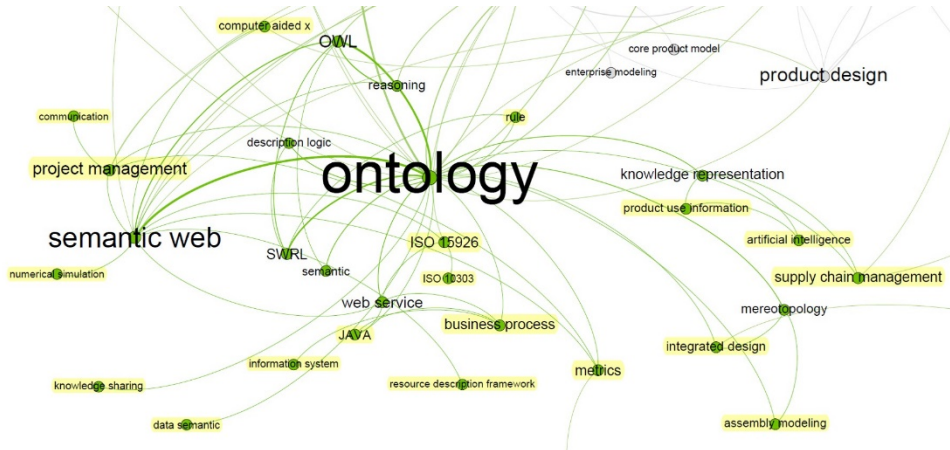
computer aided x
OWL
core product model
enterprise modeling
product design
reasoning
communication
rule
description logic
project management
ontology
knowledge representation
product use information
semantic web
artificial intelligence
ISO 15926
SWRL
supply chain management
numerical simulation
semantic
ISO 10303
web service
mereotopology
business process
JAVA
integrated design
information system
metrics
knowledge sharing
resource description framework
data semantic
assembly modeling